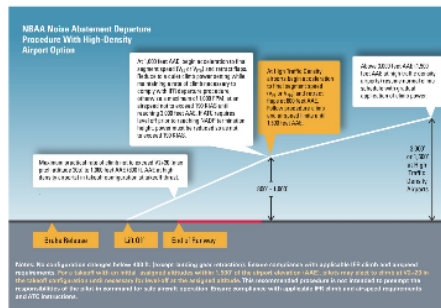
NBAA Noise Abatement Departure Procedure With High-Density Airport Option

At 1,000 feet AAE, begin acceleration to the appropriate speed ($V_2$ or $V_{ZF}$) and retract flaps. Reduce to quieter climb power setting while maintaining a rate of climb necessary to comply with IFR departure procedures, otherwise a maximum of 1,000 FPM, at an airspeed not to exceed 190 KIAS until reaching 3,000 feet AAE. If ATC requires level off prior to reaching 3,000' AAE, reduce power as necessary. Normal climb thereafter.

At High-Traffic Density, climb at the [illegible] rate of 1,000 feet per minute until reaching 1,500 feet AAE. Follow procedure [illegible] at 1,500 feet AAE.

Above 3,000 feet AAE, (1,500 feet AAE at high traffic density airports) resume normal climb, schedule climb by adjusting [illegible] power.

Maximum practical rate of climb not to exceed $V_2$+20 knots (or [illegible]) to 1,000 feet AAE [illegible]

800' - 1,500'

3,000' or 1,500' at High Traffic Density Airports

Brake Release

Lift Off

End of Runway

Notes: No configuration changes below 400 ft. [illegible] requirements. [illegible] ATC instructions.